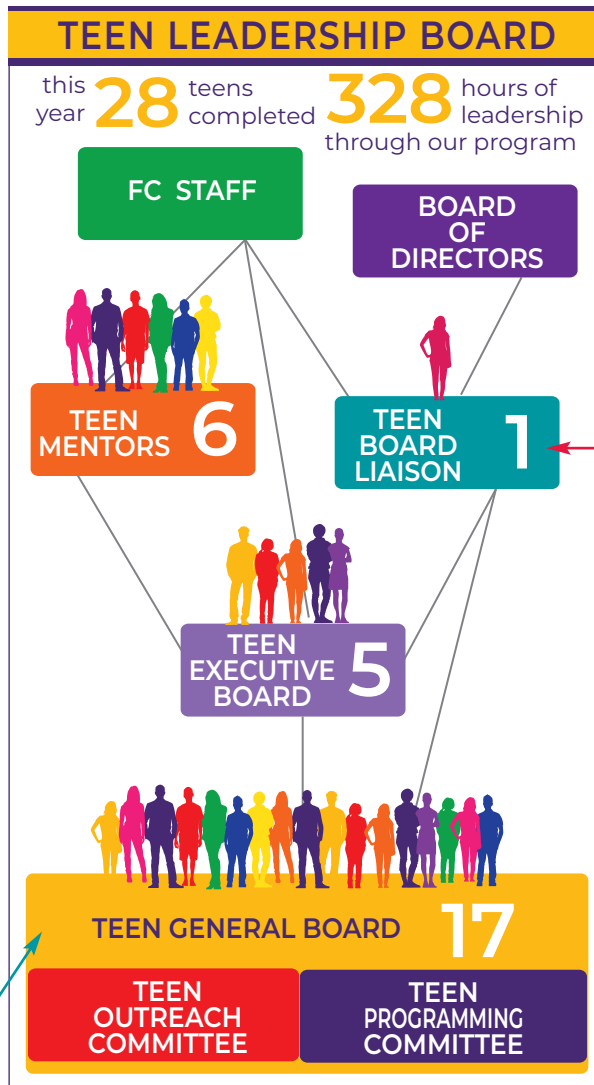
TEEN LEADERSHIP BOARD

this year 28 teens completed 328 hours of leadership through our program

FC STAFF

BOARD OF DIRECTORS

TEEN MENTORS 6

TEEN BOARD LIAISON 1

TEEN EXECUTIVE BOARD 5

TEEN GENERAL BOARD 17

TEEN OUTREACH COMMITTEE

TEEN PROGRAMMING COMMITTEE